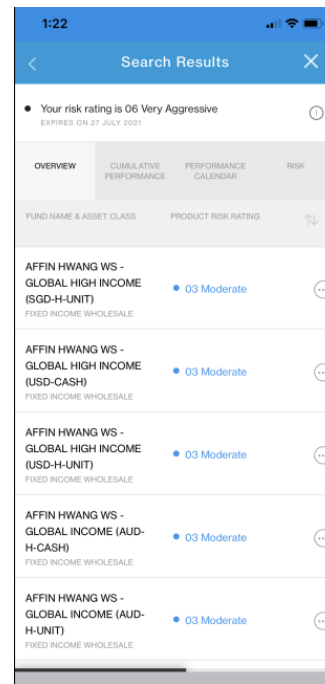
1:22

Search Results

Your risk rating is 06 Very Aggressive
EXPIRES ON 27 JULY 2021

OVERVIEW
CUMULATIVE PERFORMANCE
PERFORMANCE CALENDAR
RISK

FUND NAME & ASSET CLASS
PRODUCT RISK RATING

AFFIN HWANG WS - GLOBAL HIGH INCOME (SGD-H-UNIT)
FIXED INCOME WHOLESALE
03 Moderate

AFFIN HWANG WS - GLOBAL HIGH INCOME (USD-CASH)
FIXED INCOME WHOLESALE
03 Moderate

AFFIN HWANG WS - GLOBAL HIGH INCOME (USD-H-UNIT)
FIXED INCOME WHOLESALE
03 Moderate

AFFIN HWANG WS - GLOBAL INCOME (AUD-H-CASH)
FIXED INCOME WHOLESALE
03 Moderate

AFFIN HWANG WS - GLOBAL INCOME (AUD-H-UNIT)
FIXED INCOME WHOLESALE
03 Moderate